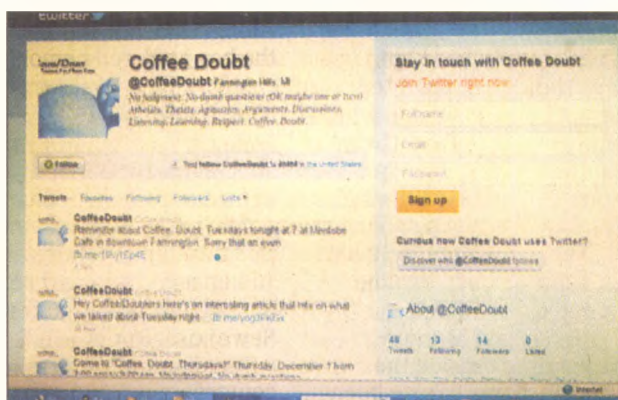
twitter

Coffee Doubt
@CoffeeDoubt Farmington Hills, MI
No judgment. No dumb questions (OK maybe one or two). Atheists. Theists. Agnostics. Arguments. Discussions. Listening. Learning. Respect. Coffee. Doubt.

Follow

Tweets Favorites Following Followers Lists

CoffeeDoubt
Reminder about Coffee. Doubt. Tuesdays tonight at 7 at Mesobe Cafe in downtown Farmington. Sorry that an even
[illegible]

CoffeeDoubt
Hey CoffeeDoubters Here's an interesting article that hits on what we talked about Tuesday night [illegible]

CoffeeDoubt
Come to "Coffee. Doubt. Thursdays!" Thursday, December 1 from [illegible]

Stay in touch with Coffee Doubt
Join Twitter right now

Full name
Email
Password

Sign up

Curious how Coffee Doubt uses Twitter?
Discover who @CoffeeDoubt follows

About @CoffeeDoubt

48 Tweets
13 Following
14 Followers
0 Listed

Internet